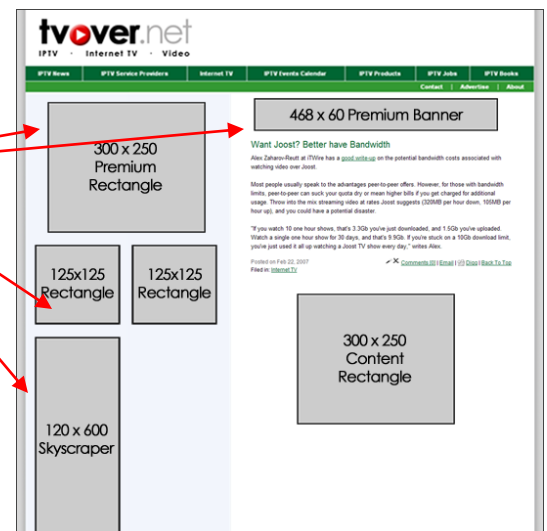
tvover.net
IPTV · Internet TV · Video

IPTV News | IPTV Service Providers | Internet TV | IPTV Events Calendar | IPTV Products | IPTV Jobs | IPTV Books

Contact | Advertise | About

300 x 250 Premium Rectangle

468 x 60 Premium Banner

Want Joost? Better have Bandwidth

Alex Zaharov-Reutt at ITWire has a good write-up on the potential bandwidth costs associated with watching video over Joost.

Most people usually speak to the advantages peer-to-peer offers. However, for those with bandwidth limits, peer-to-peer can suck your quota dry or mean higher bills if you get charged for additional usage. Throw into the mix streaming video at rates Joost suggests (320MB per hour down, 105MB per hour up), and you could have a potential disaster.

"If you watch 10 one hour shows, that's 3.3Gb you've just downloaded, and 1.5Gb you've uploaded. Watch a single one hour show for 30 days, and that's 9.9Gb. If you're stuck on a 10Gb download limit, you've just used it all up watching a Joost TV show every day," writes Alex.

Posted on Feb 22, 2007
Filed in: Internet TV

Comments (0) | Email | Digg | Back To Top

125x125 Rectangle

125x125 Rectangle

300 x 250 Content Rectangle

120 x 600 Skyscraper